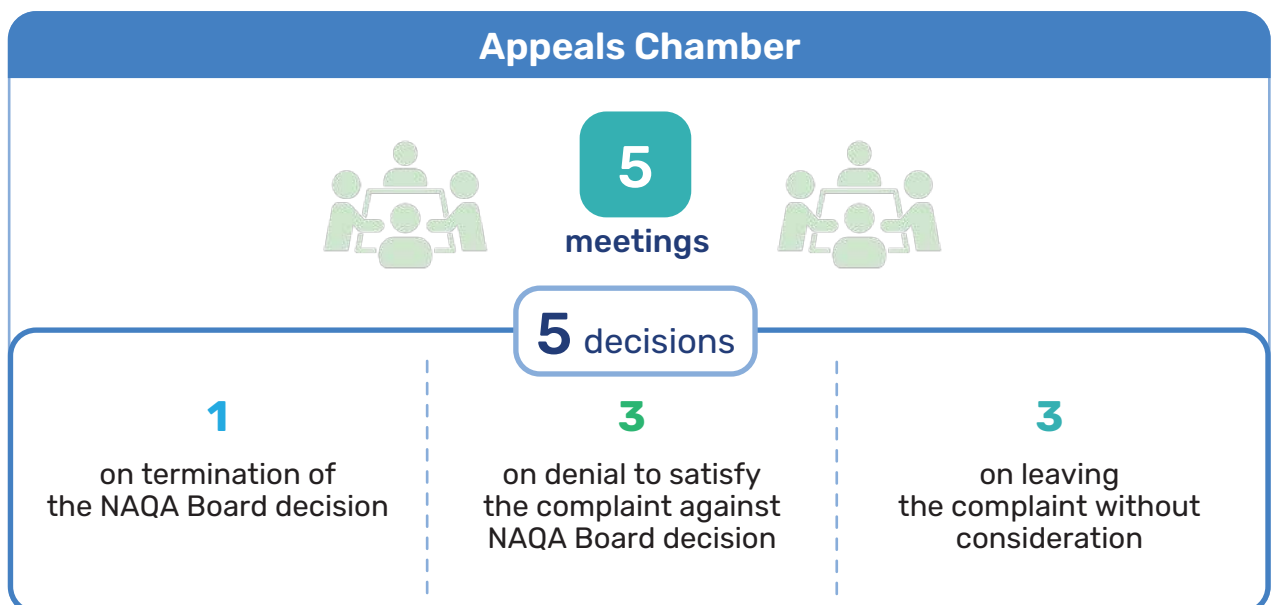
Appeals Chamber

5
meetings

5 decisions

1
on termination of the NAQA Board decision

3
on denial to satisfy the complaint against NAQA Board decision

3
on leaving the complaint without consideration